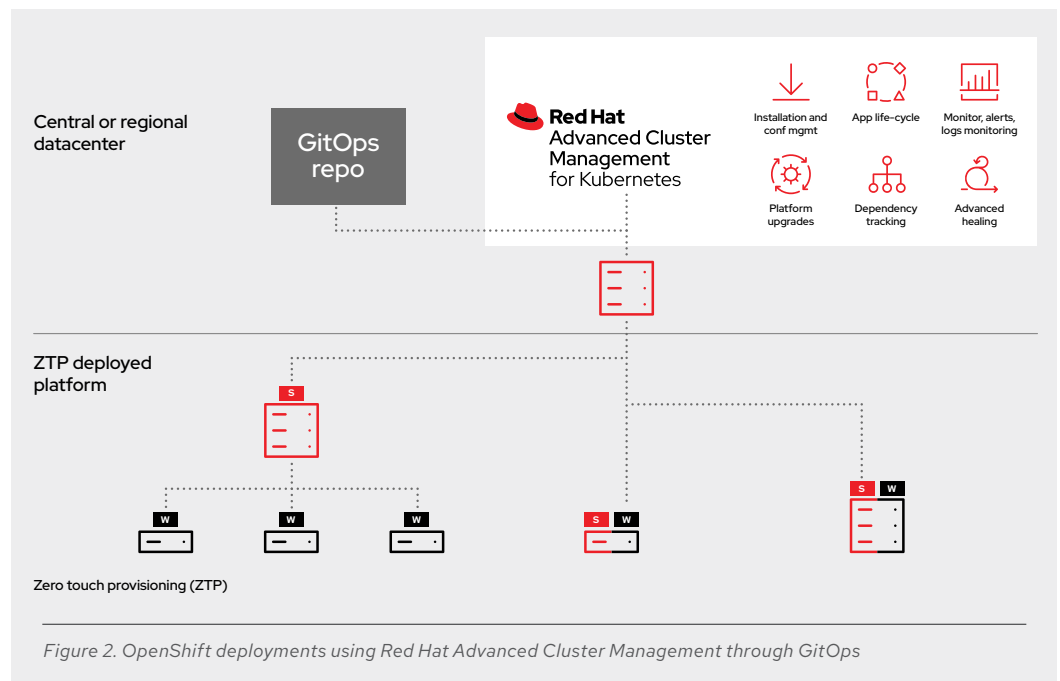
Central or regional datacenter

GitOps repo

Red Hat Advanced Cluster Management for Kubernetes

Installation and conf mgmt

App life-cycle

Monitor, alerts, logs monitoring

Platform upgrades

Dependency tracking

Advanced healing

ZTP deployed platform

S

W

W

W

S

W

S

W

Zero touch provisioning (ZTP)

Figure 2. OpenShift deployments using Red Hat Advanced Cluster Management through GitOps